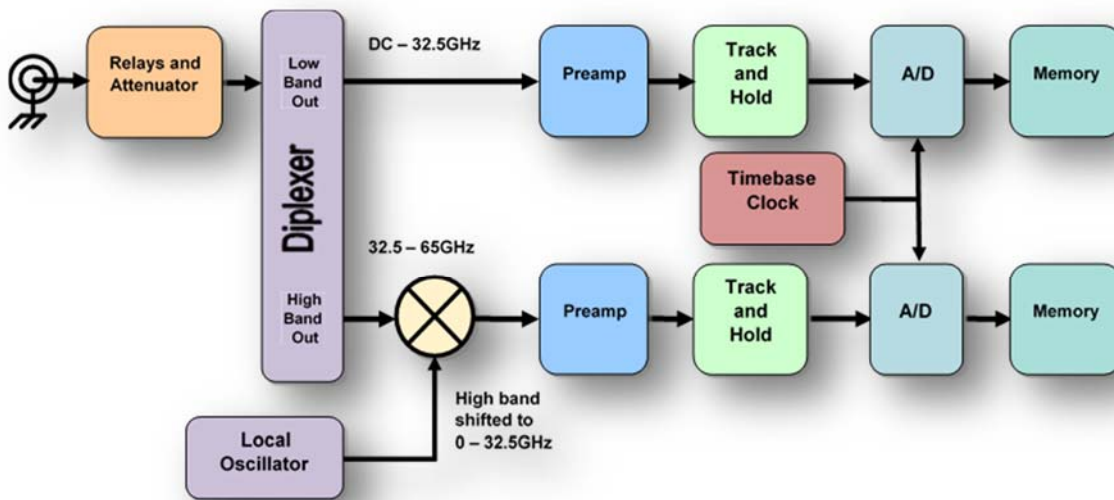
Relays and Attenuator

Diplexer

Low Band Out

High Band Out

DC – 32.5GHz

Preamp

Track and Hold

A/D

Memory

Timebase Clock

32.5 – 65GHz

Preamp

Track and Hold

A/D

Memory

High band shifted to 0 – 32.5GHz

Local Oscillator